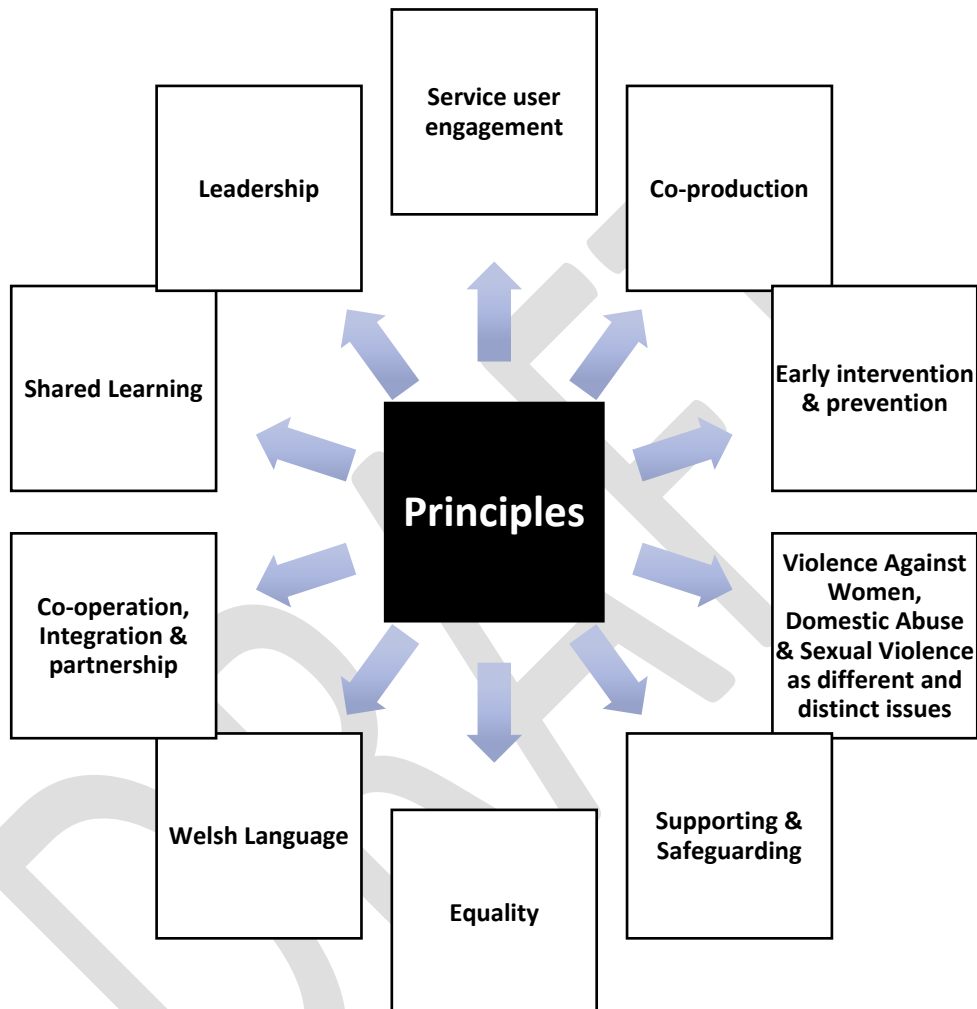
Principles

Service user engagement

Co-production

Early intervention & prevention

Violence Against Women, Domestic Abuse & Sexual Violence as different and distinct issues

Supporting & Safeguarding

Equality

Welsh Language

Co-operation, Integration & partnership

Shared Learning

Leadership

DRAFT